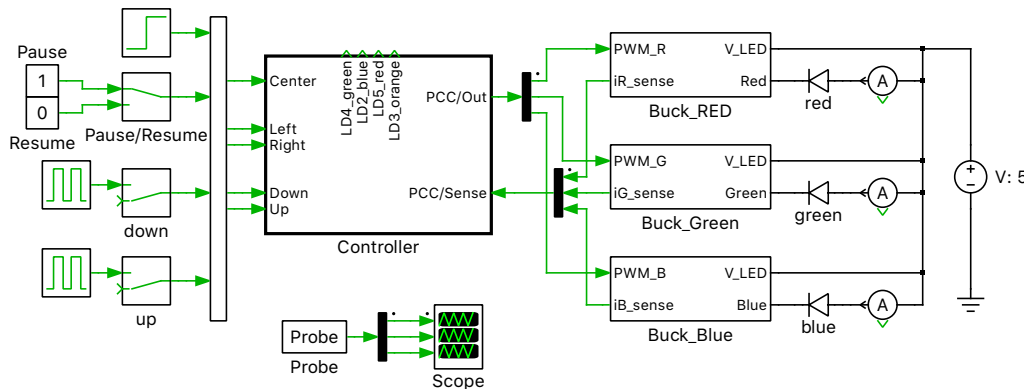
Pause
1
0
Resume
Pause/Resume
down
up
Center
Left
Right
Down
Up
LD4_green
LD2_blue
LD5_red
LD3_orange
PCC/Out
PCC/Sense
Controller
PWM_R
iR_sense
V_LED
Red
Buck_RED
red
A
PWM_G
iG_sense
V_LED
Green
Buck_Green
green
A
PWM_B
iB_sense
V_LED
Blue
Buck_Blue
blue
A
+
−
V: 5
Probe
Probe
Scope